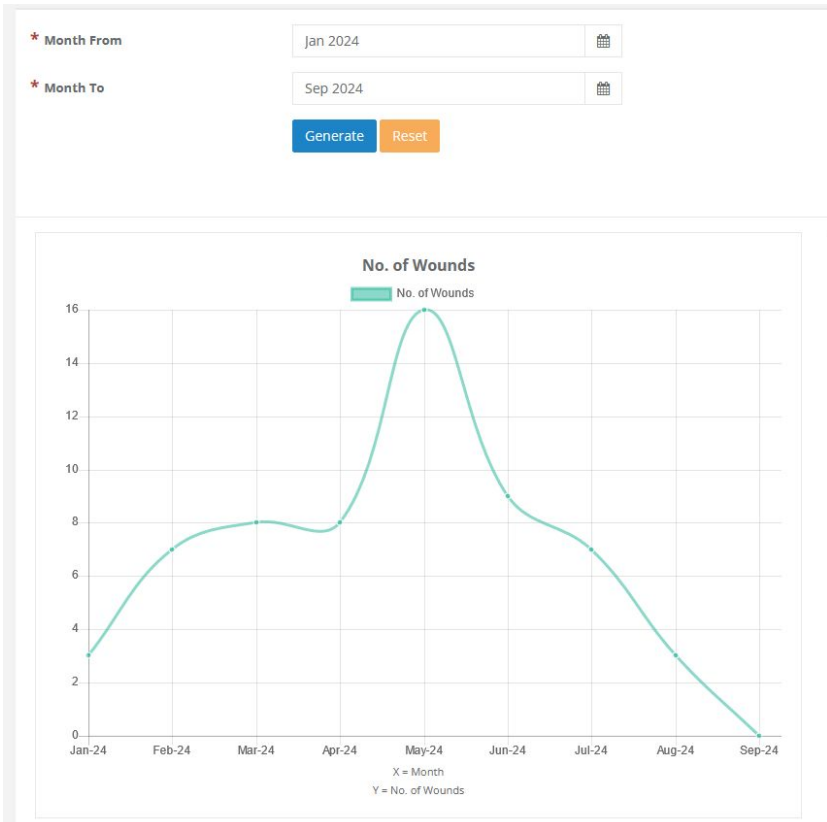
* Month From
Jan 2024

* Month To
Sep 2024

Generate Reset

No. of Wounds

No. of Wounds

16
14
12
10
8
6
4
2
0

Jan-24 Feb-24 Mar-24 Apr-24 May-24 Jun-24 Jul-24 Aug-24 Sep-24

X = Month
Y = No. of Wounds